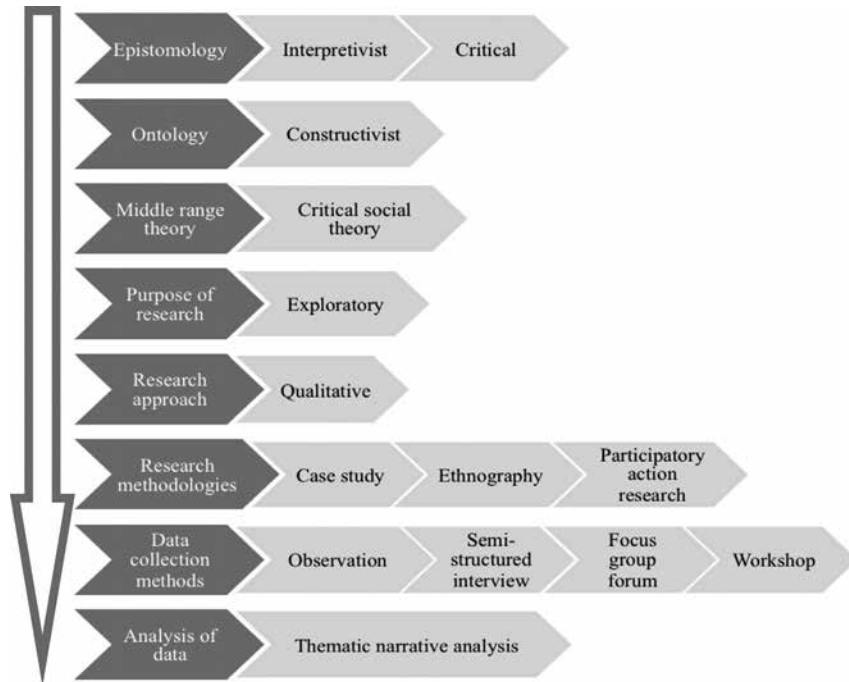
Epistomology
Interpretivist
Critical

Ontology
Constructivist

Middle range theory
Critical social theory

Purpose of research
Exploratory

Research approach
Qualitative

Research methodologies
Case study
Ethnography
Participatory action research

Data collection methods
Observation
Semi-structured interview
Focus group forum
Workshop

Analysis of data
Thematic narrative analysis